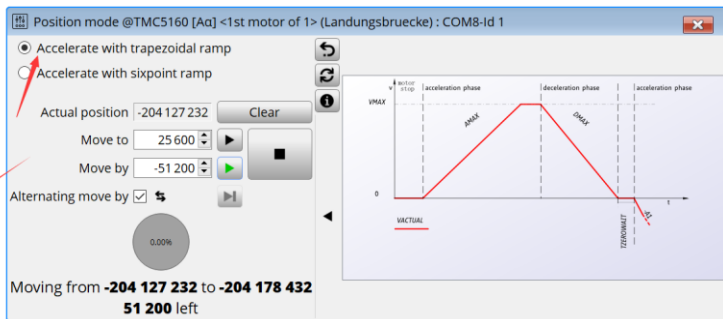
Position mode @TMC5160 [Aα] <1st motor of 1> (Landungsbruecke) : COM8-Id 1

Accelerate with trapezoidal ramp
Accelerate with sixpoint ramp

Actual position -204 127 232 Clear
Move to 25 600
Move by -51 200
Alternating move by ☑

0.00%

Moving from **-204 127 232** to **-204 178 432**
**51 200** left

v
motor stop
acceleration phase
deceleration phase
acceleration phase
VMAX
AMAX
DMAX
0
t
TZEROWAIT
A1
VACTUAL